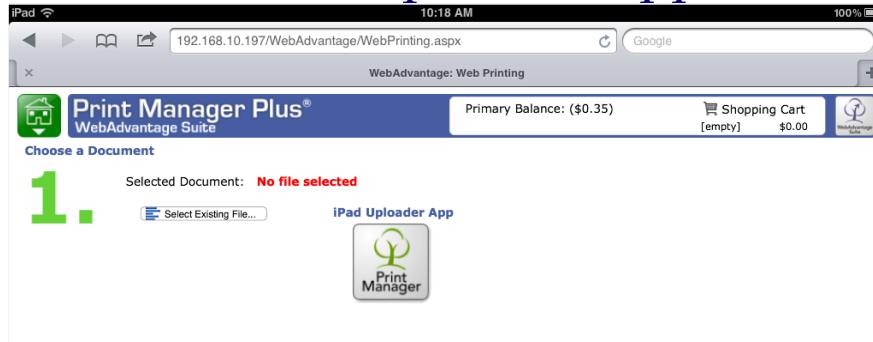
iPad 10:18 AM 100%

192.168.10.197/WebAdvantage/WebPrinting.aspx

Google

WebAdvantage: Web Printing

Print Manager Plus®
WebAdvantage Suite

Primary Balance: ($0.35)

Shopping Cart
[empty] $0.00

WebAdvantage Suite

Choose a Document

1.

Selected Document: No file selected

Select Existing File...

iPad Uploader App

Print Manager